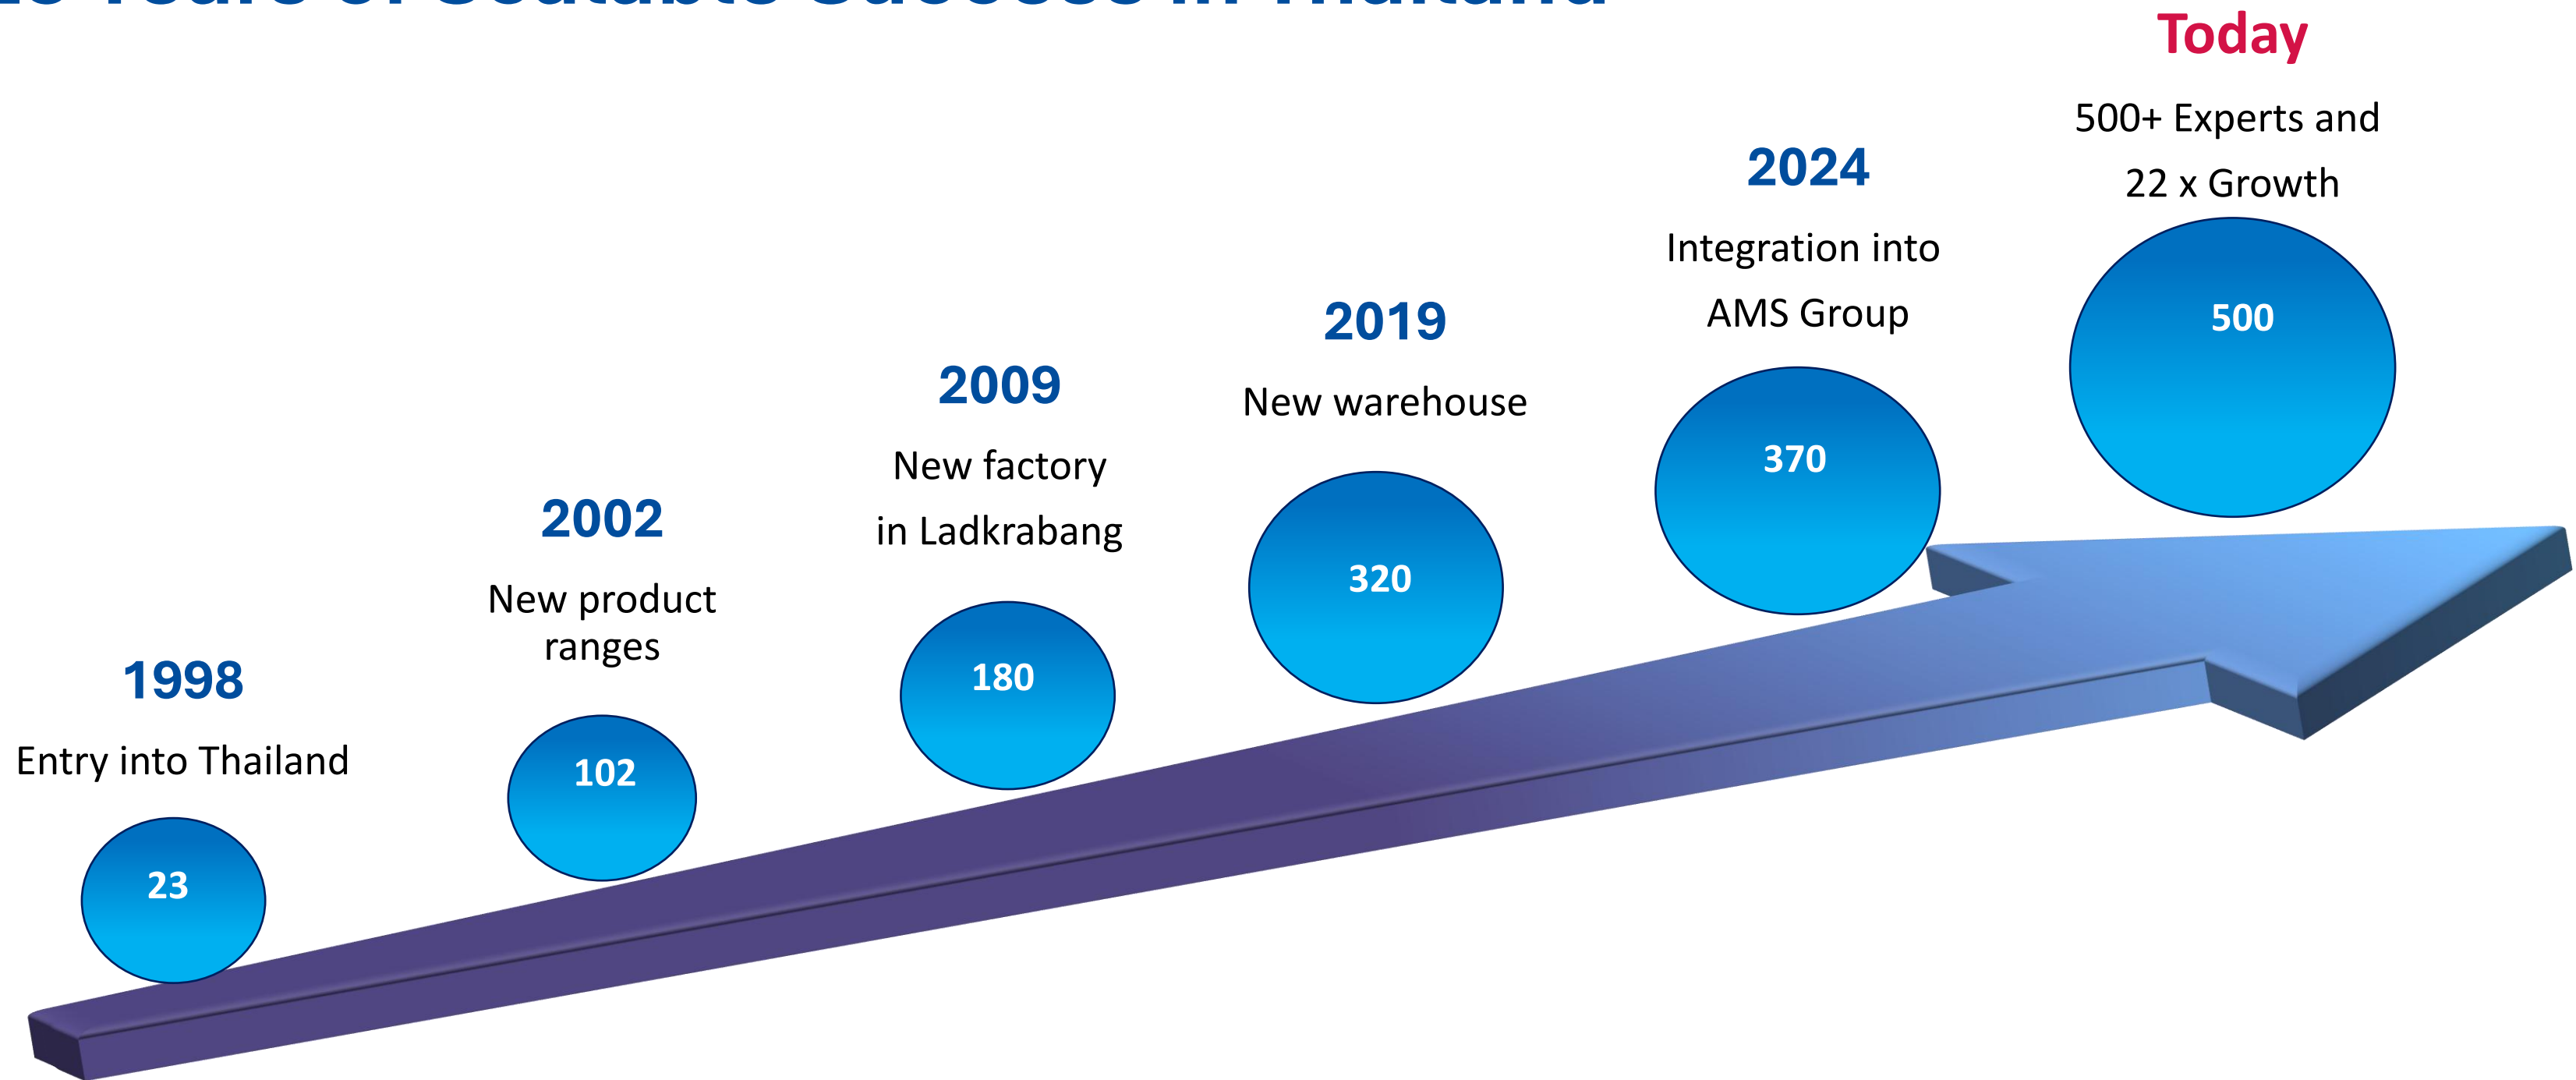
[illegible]

Today

500+ Experts and 22 x Growth

500

2024

Integration into AMS Group

370

2019

New warehouse

320

2009

New factory in Ladkrabang

180

2002

New product ranges

102

1998

Entry into Thailand

23